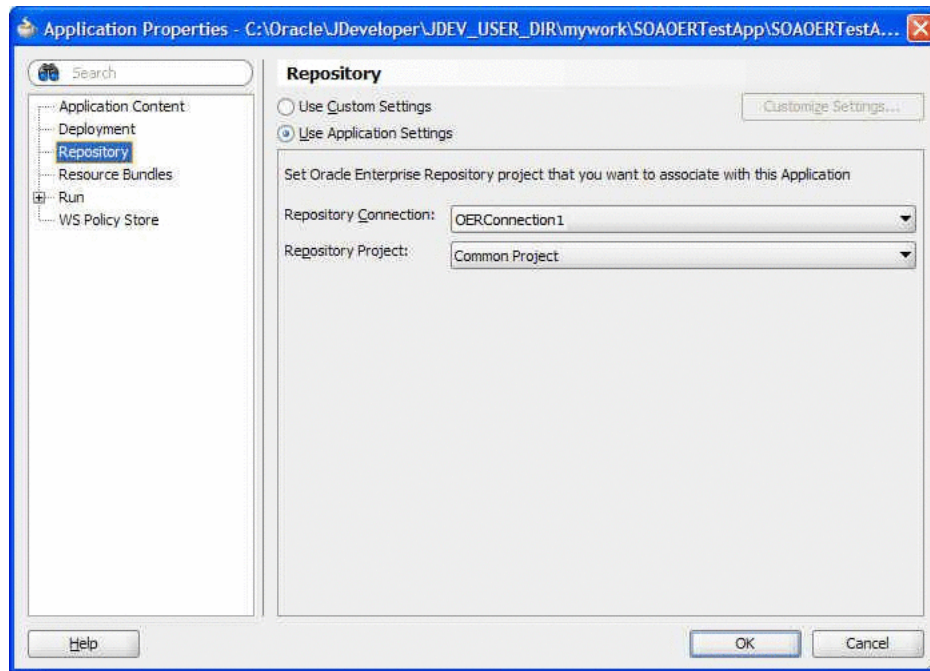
Application Properties - C:\Oracle\JDeveloper\JDEV_USER_DIR\mywork\SOAOERTestApp\SOAOERTestA...

Search

Application Content
Deployment
Repository
Resource Bundles
Run
WS Policy Store

Repository

Use Custom Settings

Customize Settings...

Use Application Settings

Set Oracle Enterprise Repository project that you want to associate with this Application

Repository Connection: OERConnection1

Repository Project: Common Project

Help

OK

Cancel